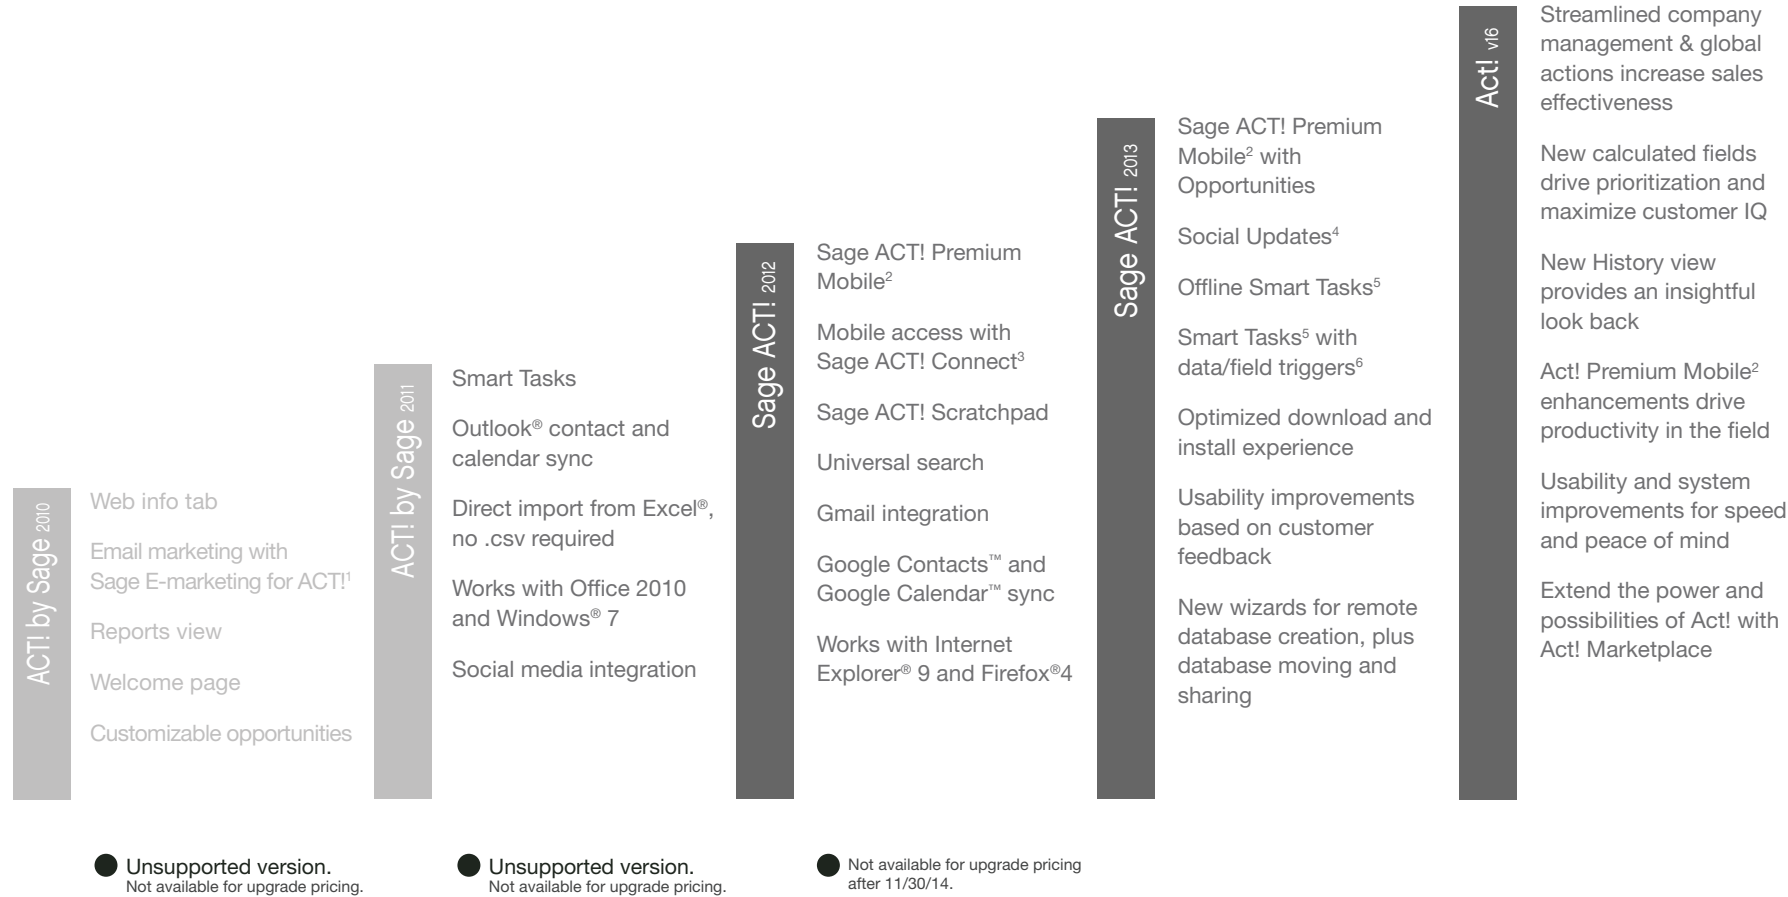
ACT! by Sage 2010

Web info tab

Email marketing with Sage E-marketing for ACT!$^1$

Reports view

Welcome page

Customizable opportunities

ACT! by Sage 2011

Smart Tasks

Outlook® contact and calendar sync

Direct import from Excel®, no .csv required

Works with Office 2010 and Windows® 7

Social media integration

Sage ACT! 2012

Sage ACT! Premium Mobile$^2$

Mobile access with Sage ACT! Connect$^3$

Sage ACT! Scratchpad

Universal search

Gmail integration

Google Contacts™ and Google Calendar™ sync

Works with Internet Explorer® 9 and Firefox®4

Sage ACT! 2013

Sage ACT! Premium Mobile$^2$ with Opportunities

Social Updates$^4$

Offline Smart Tasks$^5$

Smart Tasks$^5$ with data/field triggers$^6$

Optimized download and install experience

Usability improvements based on customer feedback

New wizards for remote database creation, plus database moving and sharing

Act! v16

Streamlined company management & global actions increase sales effectiveness

New calculated fields drive prioritization and maximize customer IQ

New History view provides an insightful look back

Act! Premium Mobile$^2$ enhancements drive productivity in the field

Usability and system improvements for speed and peace of mind

Extend the power and possibilities of Act! with Act! Marketplace

Unsupported version.
Not available for upgrade pricing.

Unsupported version.
Not available for upgrade pricing.

Not available for upgrade pricing after 11/30/14.